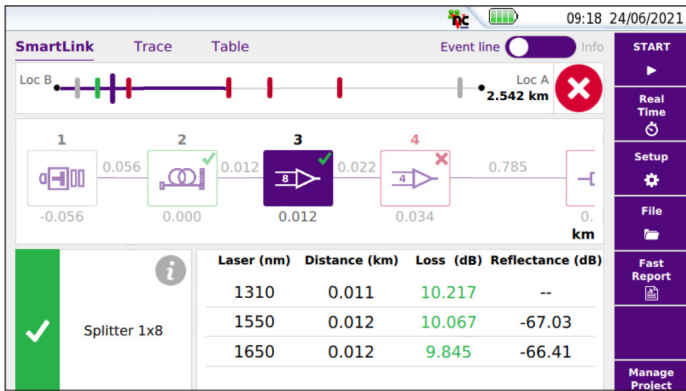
09:18 24/06/2021

SmartLink Trace Table Event line Info

START

Loc B

Loc A
2.542 km

Real Time

Setup

File

Fast Report

Manage Project

1 2 3 4

0.056 0.012 0.022 0.785

8 4

-0.056 0.000 0.012 0.034 0.

km

Splitter 1x8

| Laser (nm) | Distance (km) | Loss (dB) | Reflectance (dB) |
|---|---|---|---|
| 1310 | 0.011 | 10.217 | -- |
| 1550 | 0.012 | 10.067 | -67.03 |
| 1650 | 0.012 | 9.845 | -66.41 |